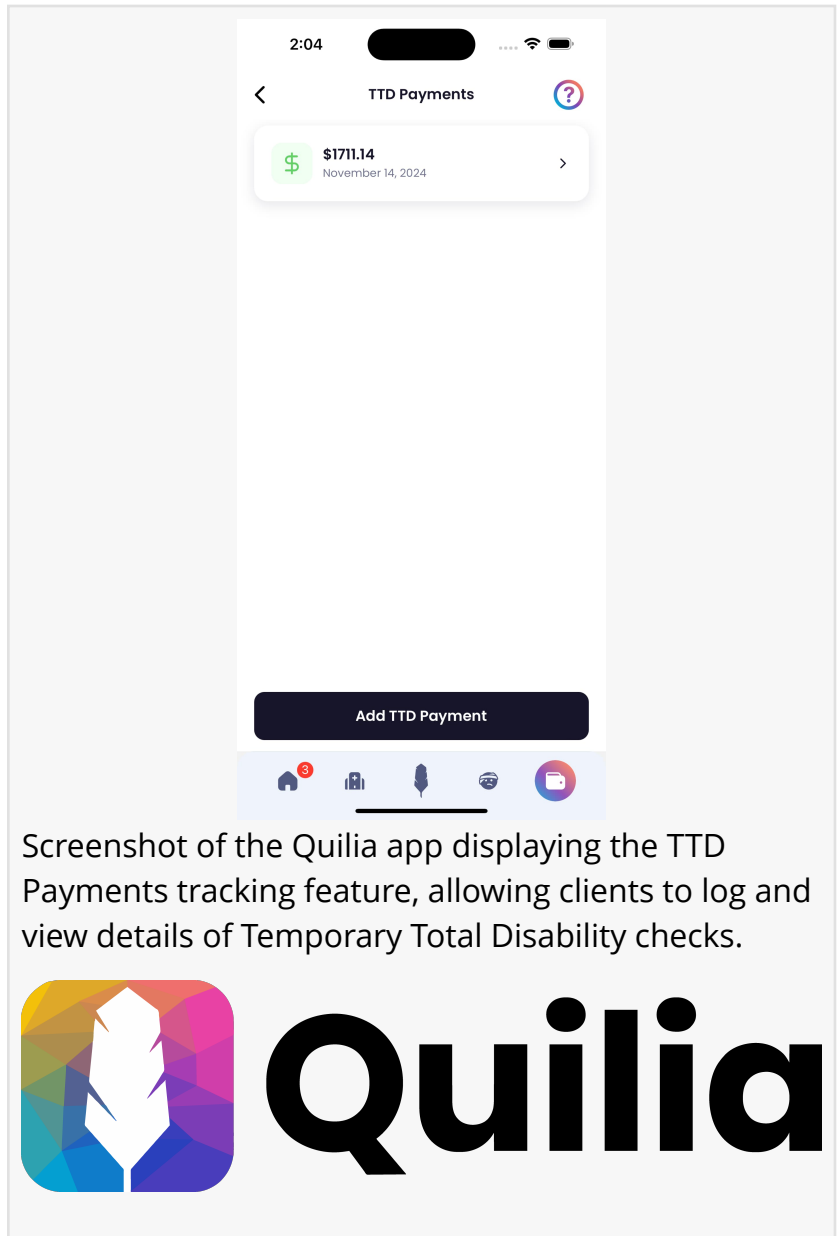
2:04

TTD Payments

?

$

$1711.14
November 14, 2024

Add TTD Payment

3

Screenshot of the Quilia app displaying the TTD Payments tracking feature, allowing clients to log and view details of Temporary Total Disability checks.

Quilia